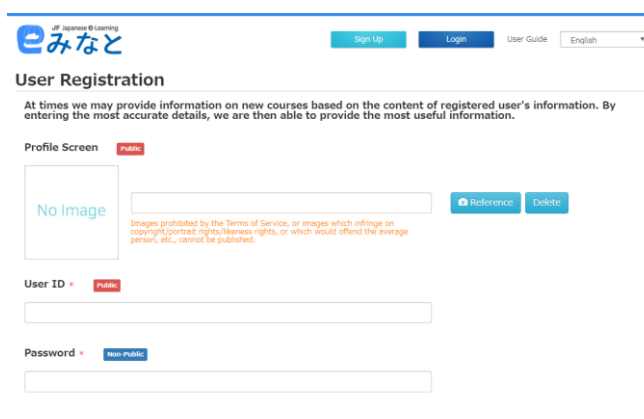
JF Japanese e-Learning
eみなと

Sign Up Login User Guide English

User Registration

At times we may provide information on new courses based on the content of registered user's information. By entering the most accurate details, we are then able to provide the most useful information.

Profile Screen Public

No Image

Reference Delete

Images prohibited by the Terms of Service, or images which infringe on copyright/portrait rights/likeness rights, or which would offend the average person, etc., cannot be published.

User ID * Public

Password * Non-Public